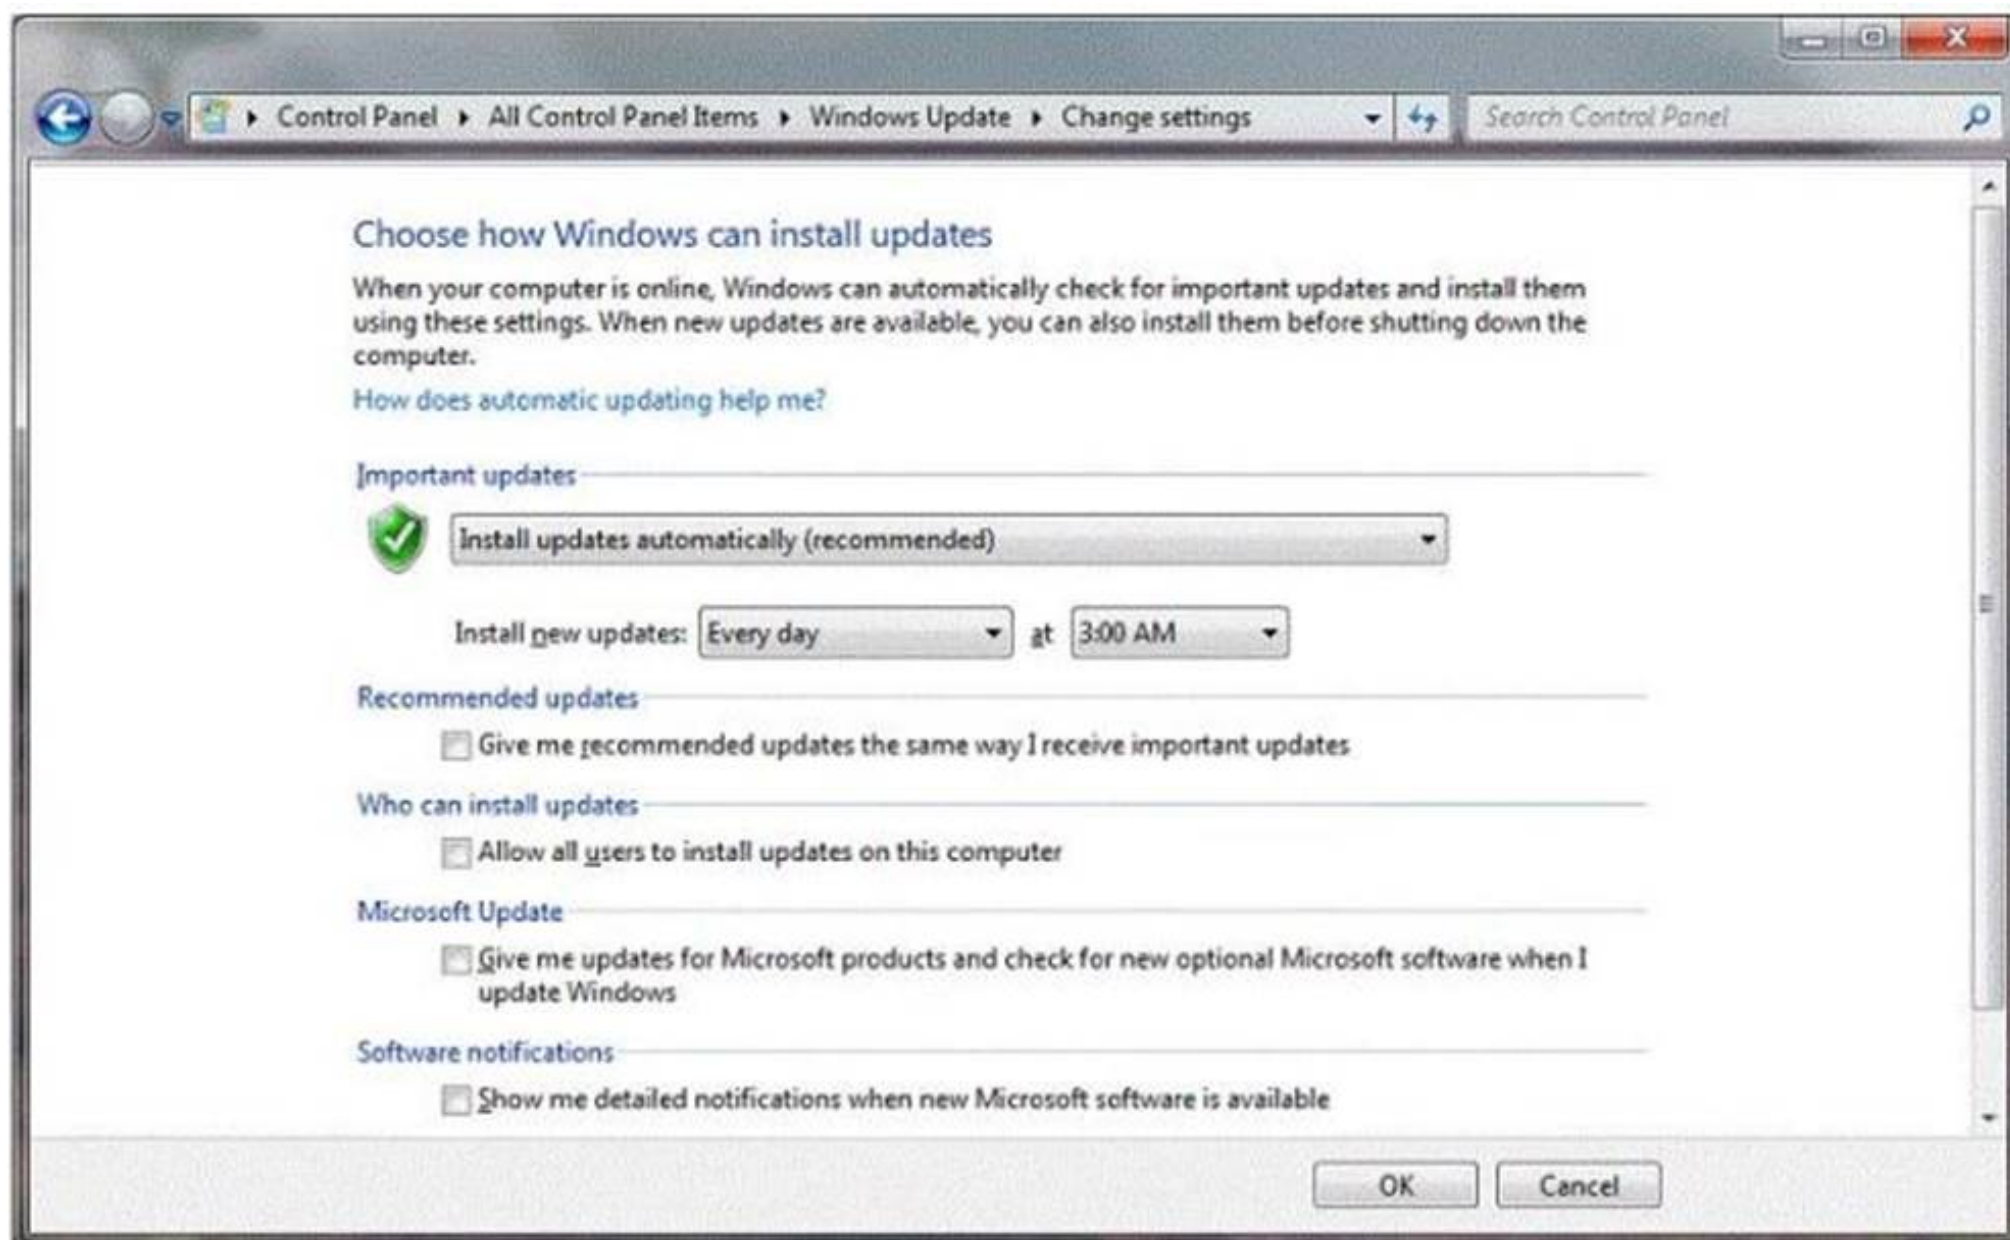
Control Panel ▸ All Control Panel Items ▸ Windows Update ▸ Change settings

Search Control Panel

Choose how Windows can install updates

When your computer is online, Windows can automatically check for important updates and install them using these settings. When new updates are available, you can also install them before shutting down the computer.

How does automatic updating help me?

Important updates

Install updates automatically (recommended)

Install new updates: Every day at 3:00 AM

Recommended updates

Give me recommended updates the same way I receive important updates

Who can install updates

Allow all users to install updates on this computer

Microsoft Update

Give me updates for Microsoft products and check for new optional Microsoft software when I update Windows

Software notifications

Show me detailed notifications when new Microsoft software is available

OK Cancel